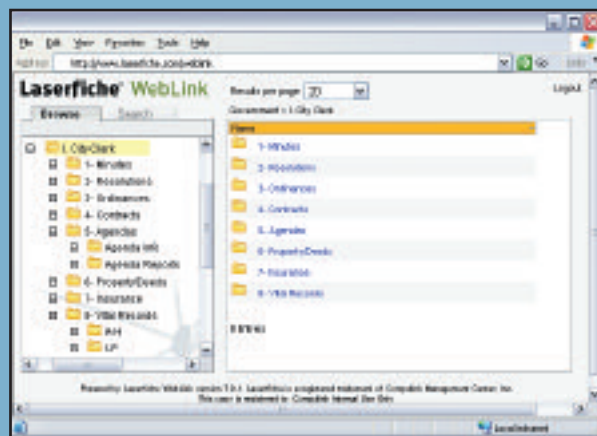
File Edit View Favorites Tools Help

Address http://www.laserfiche.com/weblink

Laserfiche WebLink

Results per page 20

Logout

Browse Search

Government > 1. City Clerk

Name

1. City Clerk
1- Minutes
2- Resolutions
3- Ordinances
4- Contracts
5- Agendas
Agenda Info
Agenda Reports
6- Property Deeds
7- Insurance
8- Vital Records
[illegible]
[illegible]

1- Minutes
2- Resolutions
3- Ordinances
4- Contracts
5- Agendas
6- Property Deeds
7- Insurance
8- Vital Records

8 Entries

Powered by: Laserfiche WebLink version 7.0.1. Laserfiche is a registered trademark of Compulink Management Center, Inc. This copy is registered to: Compulink Internal Use Only.

Local intranet